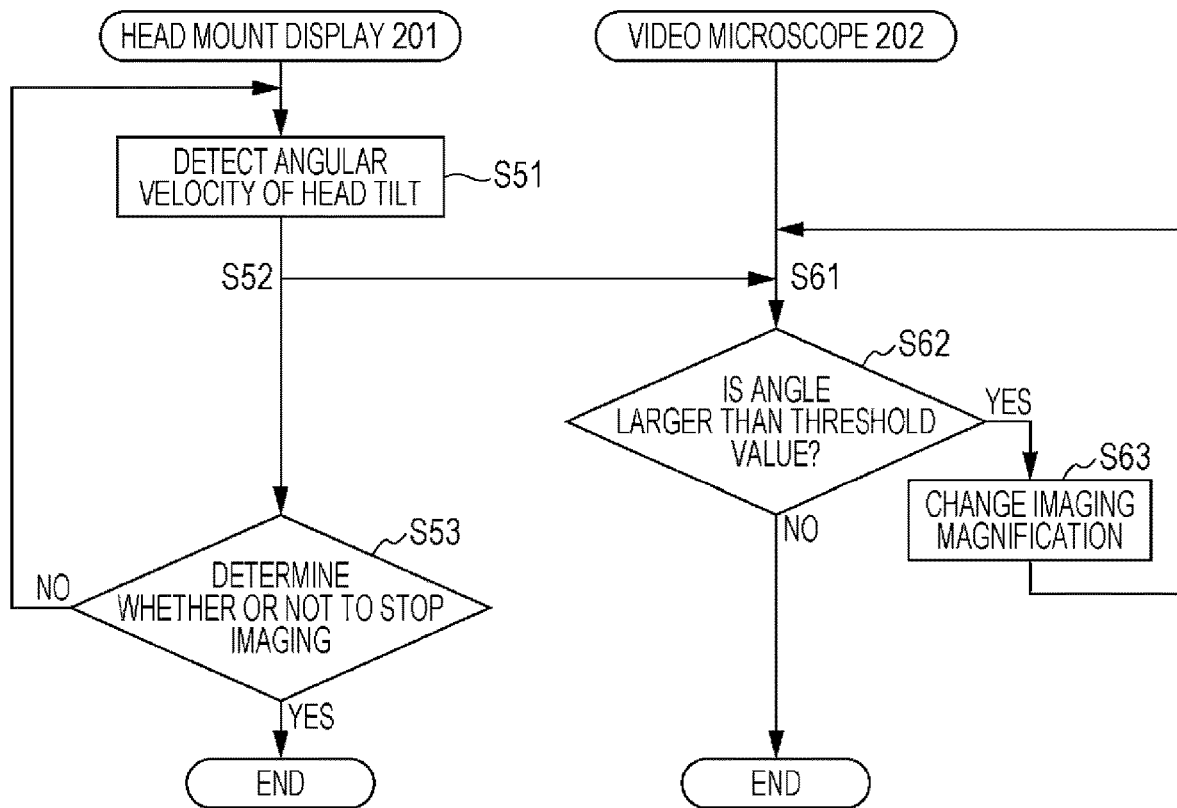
HEAD MOUNT DISPLAY 201

VIDEO MICROSCOPE 202

DETECT ANGULAR VELOCITY OF HEAD TILT

S51

S52

S61

S62

IS ANGLE LARGER THAN THRESHOLD VALUE?

YES

S63

CHANGE IMAGING MAGNIFICATION

NO

S53

NO

DETERMINE WHETHER OR NOT TO STOP IMAGING

YES

END

END